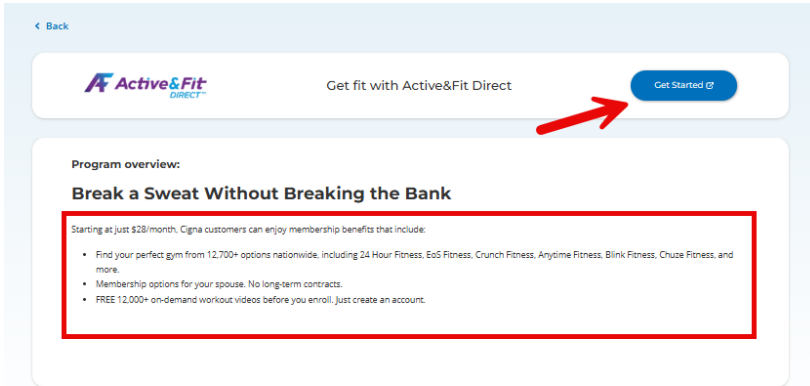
‹ Back

AF Active&Fit DIRECT™

Get fit with Active&Fit Direct

Get Started

Program overview:

Break a Sweat Without Breaking the Bank

Starting at just $28/month, Cigna customers can enjoy membership benefits that include:

- Find your perfect gym from 12,700+ options nationwide, including 24 Hour Fitness, EoS Fitness, Crunch Fitness, Anytime Fitness, Blink Fitness, Chuze Fitness, and more.
- Membership options for your spouse. No long-term contracts.
- FREE 12,000+ on-demand workout videos before you enroll. Just create an account.